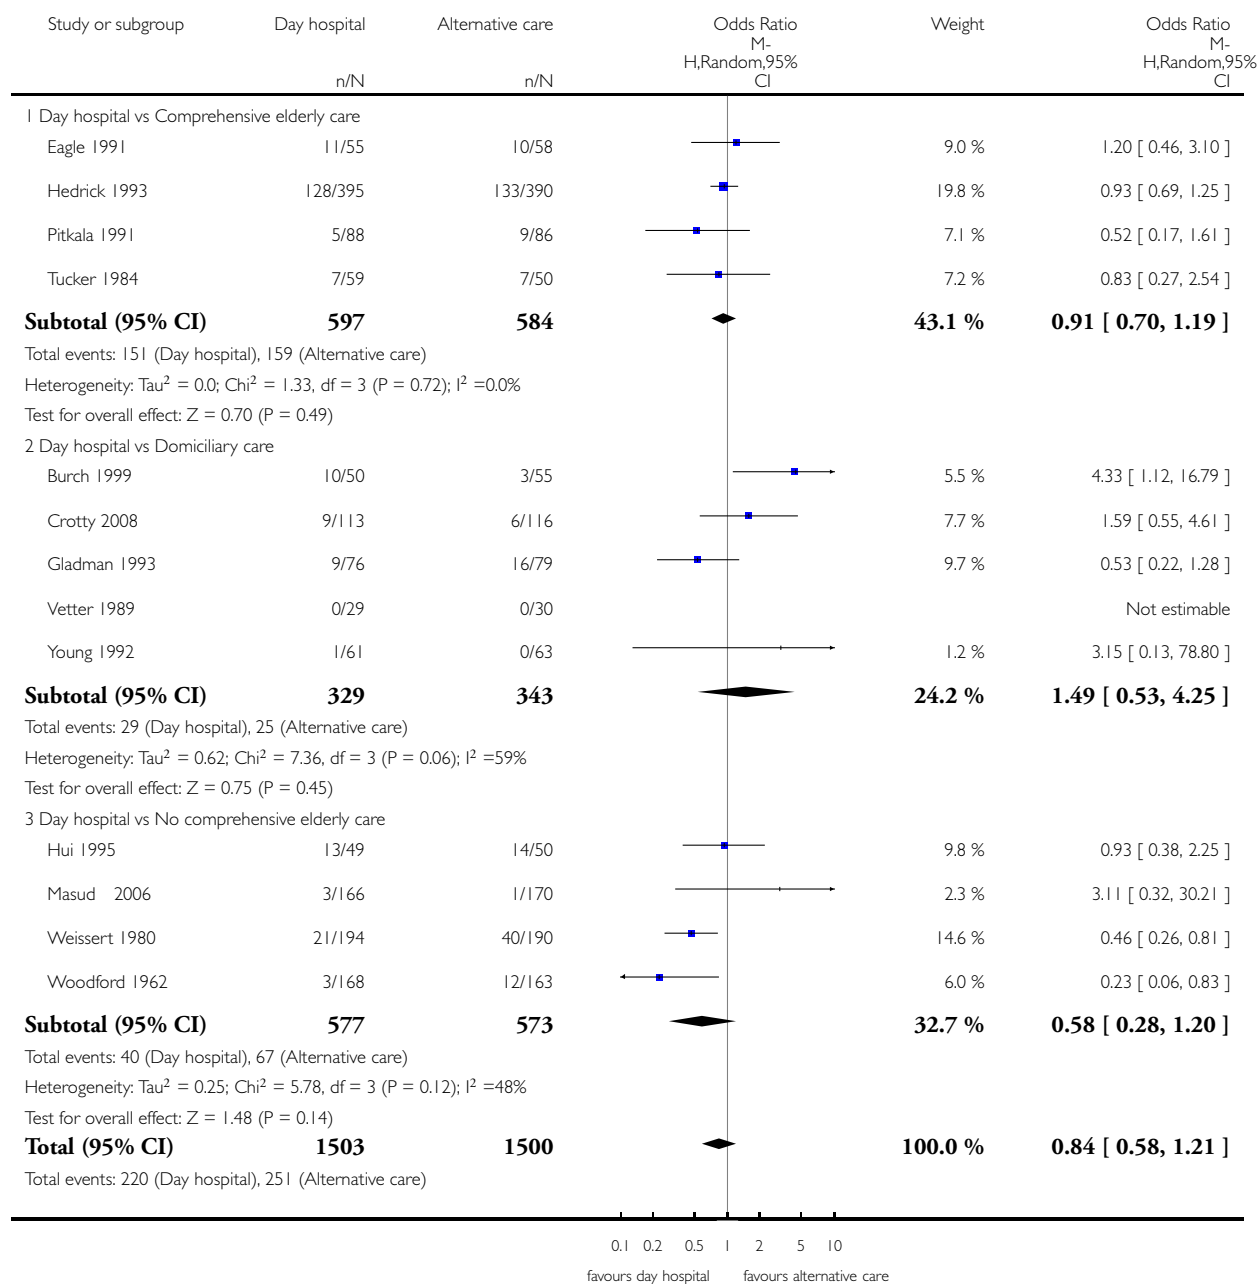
| Study or subgroup | Day hospital n/N | Alternative care n/N | Odds Ratio M-H,Random,95% CI | Weight | Odds Ratio M-H,Random,95% CI |
|---|---|---|---|---|---|
| 1 Day hospital vs Comprehensive elderly care | | | | | |
| Eagle 1991 | 11/55 | 10/58 | | 9.0 % | 1.20 [ 0.46, 3.10 ] |
| Hedrick 1993 | 128/395 | 133/390 | | 19.8 % | 0.93 [ 0.69, 1.25 ] |
| Pitkala 1991 | 5/88 | 9/86 | | 7.1 % | 0.52 [ 0.17, 1.61 ] |
| Tucker 1984 | 7/59 | 7/50 | | 7.2 % | 0.83 [ 0.27, 2.54 ] |
| **Subtotal (95% CI)** | **597** | **584** | | **43.1 %** | **0.91 [ 0.70, 1.19 ]** |
| Total events: 151 (Day hospital), 159 (Alternative care) | | | | | |
| Heterogeneity: Tau$^2$ = 0.0; Chi$^2$ = 1.33, df = 3 (P = 0.72); I$^2$ =0.0% | | | | | |
| Test for overall effect: Z = 0.70 (P = 0.49) | | | | | |
| 2 Day hospital vs Domiciliary care | | | | | |
| Burch 1999 | 10/50 | 3/55 | | 5.5 % | 4.33 [ 1.12, 16.79 ] |
| Crotty 2008 | 9/113 | 6/116 | | 7.7 % | 1.59 [ 0.55, 4.61 ] |
| Gladman 1993 | 9/76 | 16/79 | | 9.7 % | 0.53 [ 0.22, 1.28 ] |
| Vetter 1989 | 0/29 | 0/30 | | | Not estimable |
| Young 1992 | 1/61 | 0/63 | | 1.2 % | 3.15 [ 0.13, 78.80 ] |
| **Subtotal (95% CI)** | **329** | **343** | | **24.2 %** | **1.49 [ 0.53, 4.25 ]** |
| Total events: 29 (Day hospital), 25 (Alternative care) | | | | | |
| Heterogeneity: Tau$^2$ = 0.62; Chi$^2$ = 7.36, df = 3 (P = 0.06); I$^2$ =59% | | | | | |
| Test for overall effect: Z = 0.75 (P = 0.45) | | | | | |
| 3 Day hospital vs No comprehensive elderly care | | | | | |
| Hui 1995 | 13/49 | 14/50 | | 9.8 % | 0.93 [ 0.38, 2.25 ] |
| Masud 2006 | 3/166 | 1/170 | | 2.3 % | 3.11 [ 0.32, 30.21 ] |
| Weissert 1980 | 21/194 | 40/190 | | 14.6 % | 0.46 [ 0.26, 0.81 ] |
| Woodford 1962 | 3/168 | 12/163 | | 6.0 % | 0.23 [ 0.06, 0.83 ] |
| **Subtotal (95% CI)** | **577** | **573** | | **32.7 %** | **0.58 [ 0.28, 1.20 ]** |
| Total events: 40 (Day hospital), 67 (Alternative care) | | | | | |
| Heterogeneity: Tau$^2$ = 0.25; Chi$^2$ = 5.78, df = 3 (P = 0.12); I$^2$ =48% | | | | | |
| Test for overall effect: Z = 1.48 (P = 0.14) | | | | | |
| **Total (95% CI)** | **1503** | **1500** | | **100.0 %** | **0.84 [ 0.58, 1.21 ]** |
| Total events: 220 (Day hospital), 251 (Alternative care) | | | | | |

0.1 0.2 0.5 1 2 5 10

favours day hospital favours alternative care